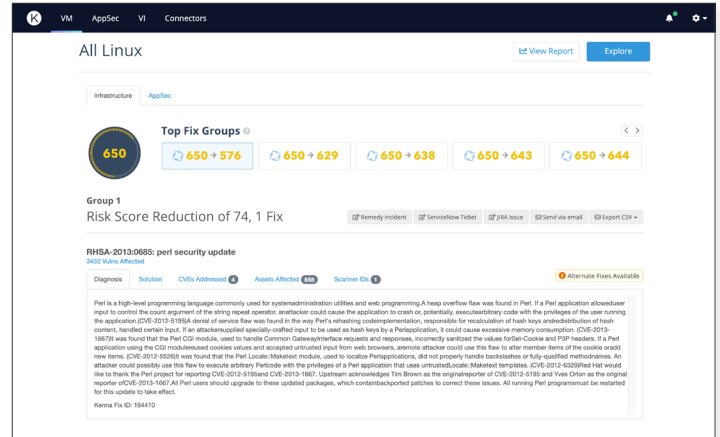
K VM AppSec VI Connectors

All Linux

View Report Explore

Infrastructure AppSec

650

Top Fix Groups ?

650 → 576 650 → 629 650 → 638 650 → 643 650 → 644

Group 1

Risk Score Reduction of 74, 1 Fix

Remedy incident ServiceNow Ticket JIRA issue Send via email Export CSV

RHSA-2013:0685: perl security update

3432 Vulns Affected

Diagnosis Solution CVEs Addressed 4 Assets Affected 858 Scanner IDs 1

Alternate Fixes Available

Perl is a high-level programming language commonly used for systemadministration utilities and web programming.A heap overflow flaw was found in Perl. If a Perl application alloweduser input to control the count argument of the string repeat operator, anattacker could cause the application to crash or, potentially, executearbitrary code with the privileges of the user running the application.(CVE-2012-5195)A denial of service flaw was found in the way Perl's rehashing codeimplementation, responsible for recalculation of hash keys andredistribution of hash content, handled certain input. If an attackersupplied specially-crafted input to be used as hash keys by a Perlapplication, it could cause excessive memory consumption. (CVE-2013-1667)It was found that the Perl CGI module, used to handle Common GatewayInterface requests and responses, incorrectly sanitized the values forSet-Cookie and P3P headers. If a Perl application using the CGI modulereused cookies values and accepted untrusted input from web browsers, aremote attacker could use this flaw to alter member items of the cookie oradd new items. (CVE-2012-5526)It was found that the Perl Locale::Maketext module, used to localize Perlapplications, did not properly handle backslashes or fully-qualified methodnames. An attacker could possibly use this flaw to execute arbitrary Perlcode with the privileges of a Perl application that uses untrustedLocale::Maketext templates. (CVE-2012-6329)Red Hat would like to thank the Perl project for reporting CVE-2012-5195and CVE-2013-1667. Upstream acknowledges Tim Brown as the originalreporter of CVE-2012-5195 and Yves Orton as the original reporter ofCVE-2013-1667.All Perl users should upgrade to these updated packages, which containbackported patches to correct these issues. All running Perl programsmust be restarted for this update to take effect.

Kenna Fix ID: 164410